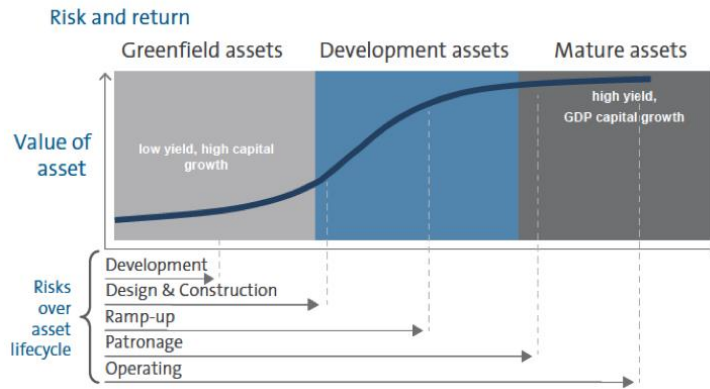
Risk and return

Greenfield assets

Development assets

Mature assets

Value of asset

low yield, high capital growth

high yield, GDP capital growth

Risks over asset lifecycle

Development

Design & Construction

Ramp-up

Patronage

Operating